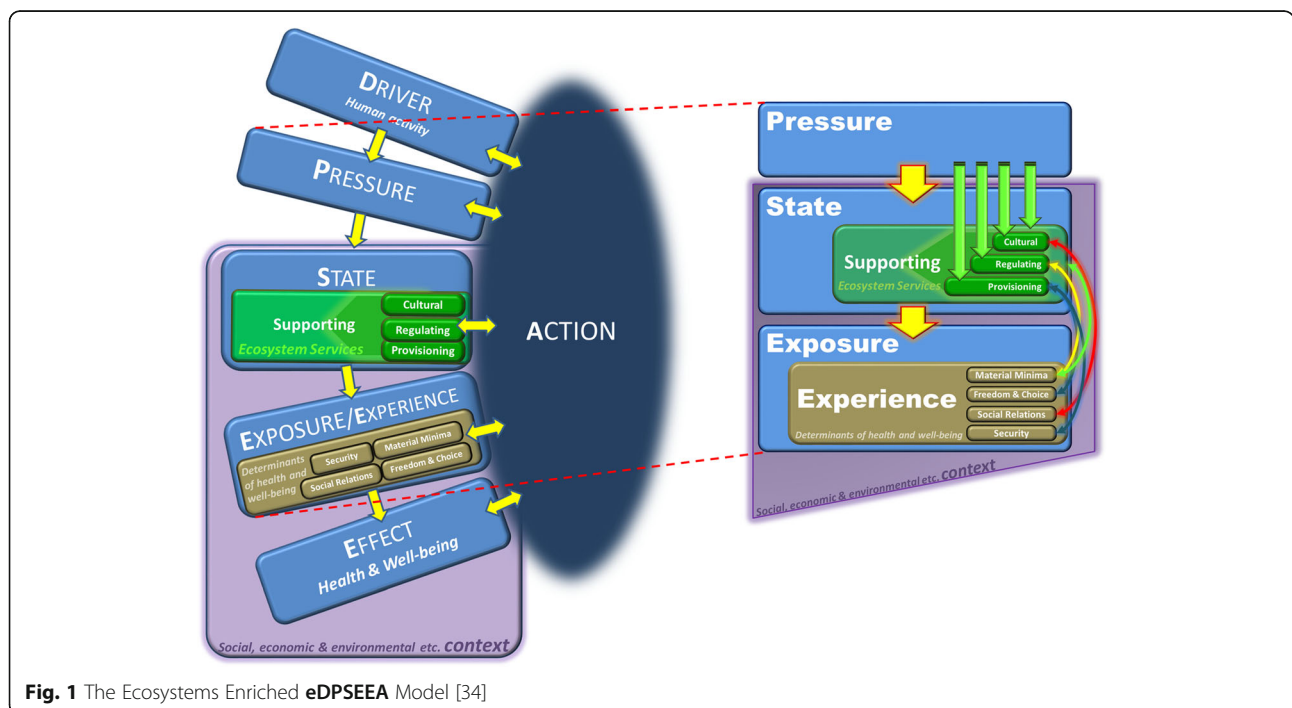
DRIVER
Human activity

PRESSURE

STATE
Supporting
Ecosystem Services
Cultural
Regulating
Provisioning

EXPOSURE/EXPERIENCE
Determinants of health and well-being
Security
Material Minima
Social Relations
Freedom & Choice

EFFECT
Health & Well-being

Social, economic & environmental etc. context

ACTION

Pressure

State
Supporting
Ecosystem Services
Cultural
Regulating
Provisioning

Exposure
Experience
Determinants of health and well-being
Material Minima
Freedom & Choice
Social Relations
Security

Social, economic & environmental etc. context

Fig. 1 The Ecosystems Enriched eDPSEEA Model [34]